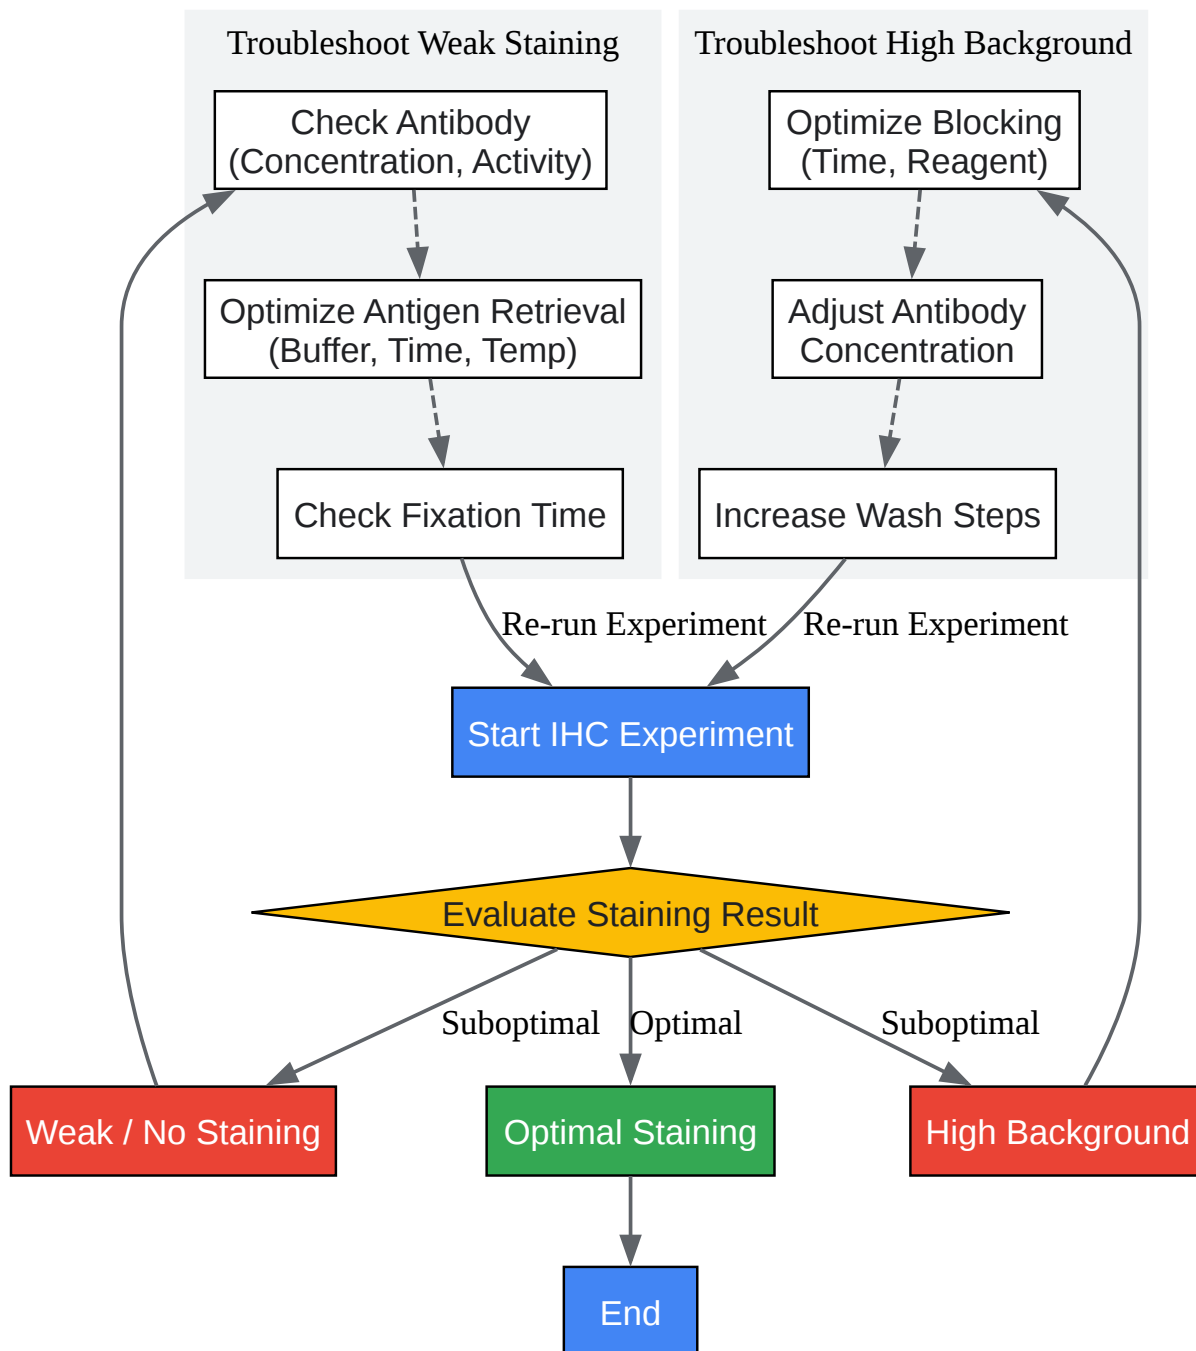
Troubleshoot Weak Staining

Check Antibody (Concentration, Activity)

Optimize Antigen Retrieval (Buffer, Time, Temp)

Check Fixation Time

Troubleshoot High Background

Optimize Blocking (Time, Reagent)

Adjust Antibody Concentration

Increase Wash Steps

Re-run Experiment

Re-run Experiment

Start IHC Experiment

Evaluate Staining Result

Suboptimal

Optimal

Suboptimal

Weak / No Staining

Optimal Staining

High Background

End